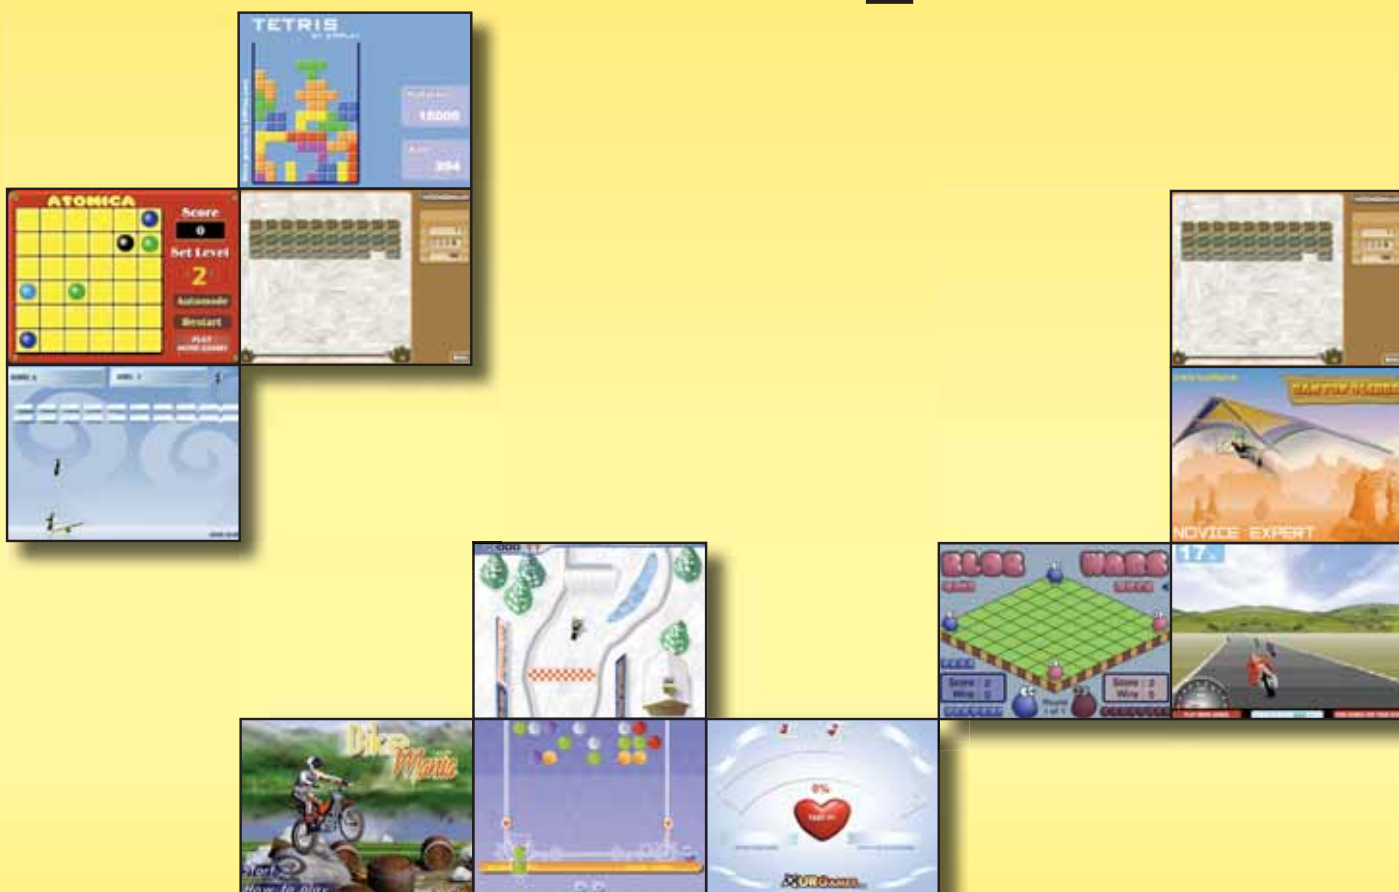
TETRIS

18000

394

ATOMICA

Score

0

Set Level

2

Automode

Restart

PLAY MORE GAMES

NOVICE EXPERT

BLOB WARS

Score 2

Wins 0

Score 2

Wins 0

Round 1 of 5

17

Bike Mania

Start

How to play

0%

URGAMES